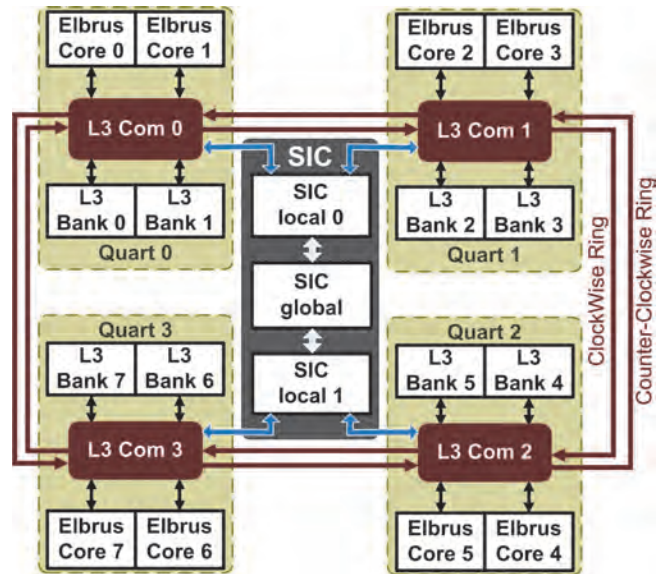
Elbrus Core 0
Elbrus Core 1
L3 Com 0
L3 Bank 0
L3 Bank 1
Quart 0

Elbrus Core 2
Elbrus Core 3
L3 Com 1
L3 Bank 2
L3 Bank 3
Quart 1

SIC
SIC local 0
SIC global
SIC local 1

Quart 3
L3 Bank 7
L3 Bank 6
L3 Com 3
Elbrus Core 7
Elbrus Core 6

Quart 2
L3 Bank 5
L3 Bank 4
L3 Com 2
Elbrus Core 5
Elbrus Core 4

ClockWise Ring
Counter-Clockwise Ring